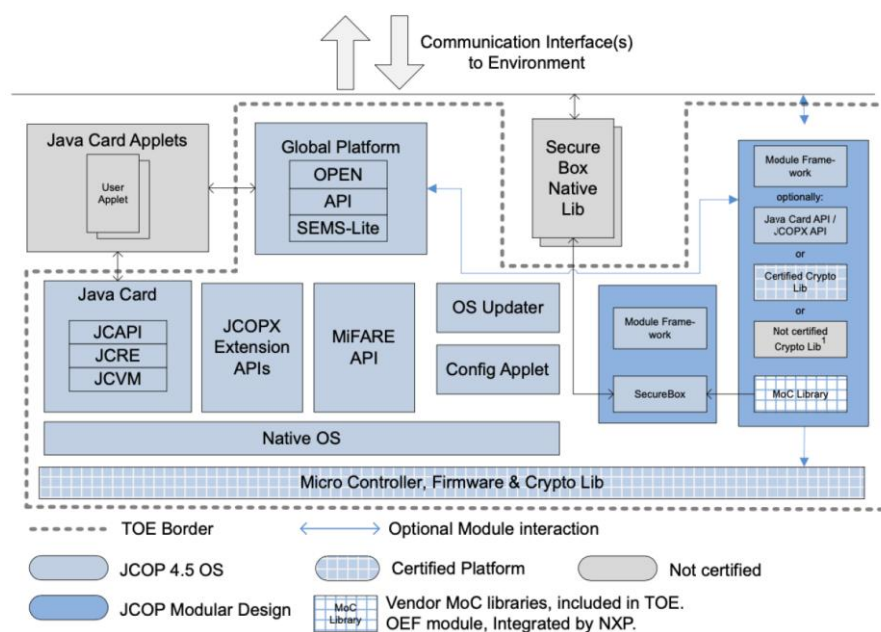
Communication Interface(s) to Environment

Java Card Applets

User Applet

Global Platform

OPEN

API

SEMS-Lite

Secure Box Native Lib

Module Framework

optionally:

Java Card API / JCOPX API

or

Certified Crypto Lib

or

Not certified Crypto Lib$^1$

MoC Library

Java Card

JCAPI

JCRE

JCVM

JCOPX Extension APIs

MiFARE API

OS Updater

Config Applet

Module Framework

SecureBox

Native OS

Micro Controller, Firmware & Crypto Lib

TOE Border

Optional Module interaction

JCOP 4.5 OS

Certified Platform

Not certified

JCOP Modular Design

MoC Library

Vendor MoC libraries, included in TOE. OEF module, Integrated by NXP.